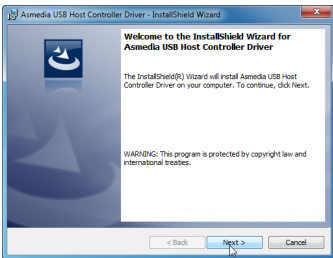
Asmedia USB Host Controller Driver - InstallShield Wizard

Welcome to the InstallShield Wizard for Asmedia USB Host Controller Driver

The InstallShield(R) Wizard will install Asmedia USB Host Controller Driver on your computer. To continue, click Next.

WARNING: This program is protected by copyright law and international treaties.

< Back Next > Cancel